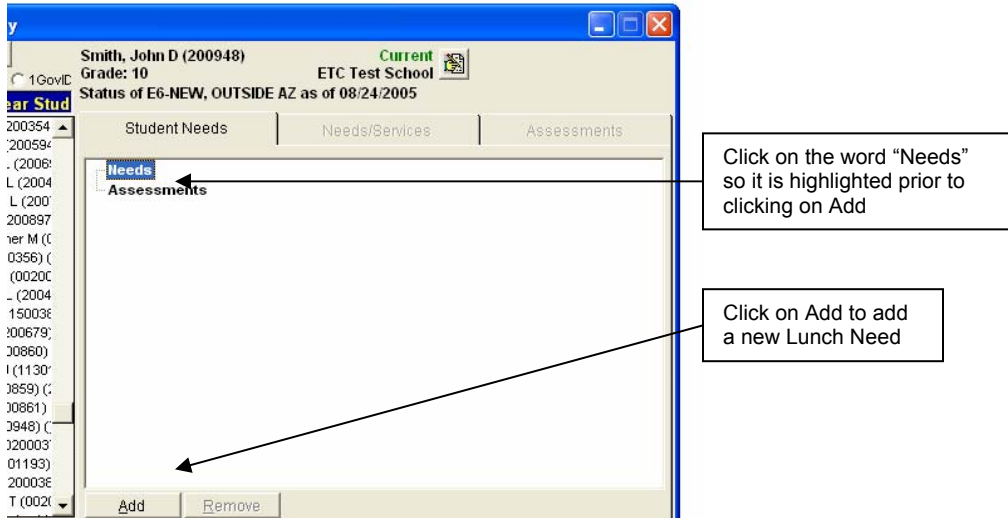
y

Smith, John D (200948) Current
Grade: 10 ETC Test School
Status of E6-NEW, OUTSIDE AZ as of 08/24/2005

1GovID

ear Stud

200354
200594
(2006
L (2004
L (200
200897
ner M (
0356) (
(00200
(2004
150038
200679
00860)
(1130
0859) (
00861)
0948) (
020003
01193)
200038
T (0020

Student Needs | Needs/Services | Assessments

Needs
Assessments

Add | Remove

Click on the word "Needs" so it is highlighted prior to clicking on Add

Click on Add to add a new Lunch Need